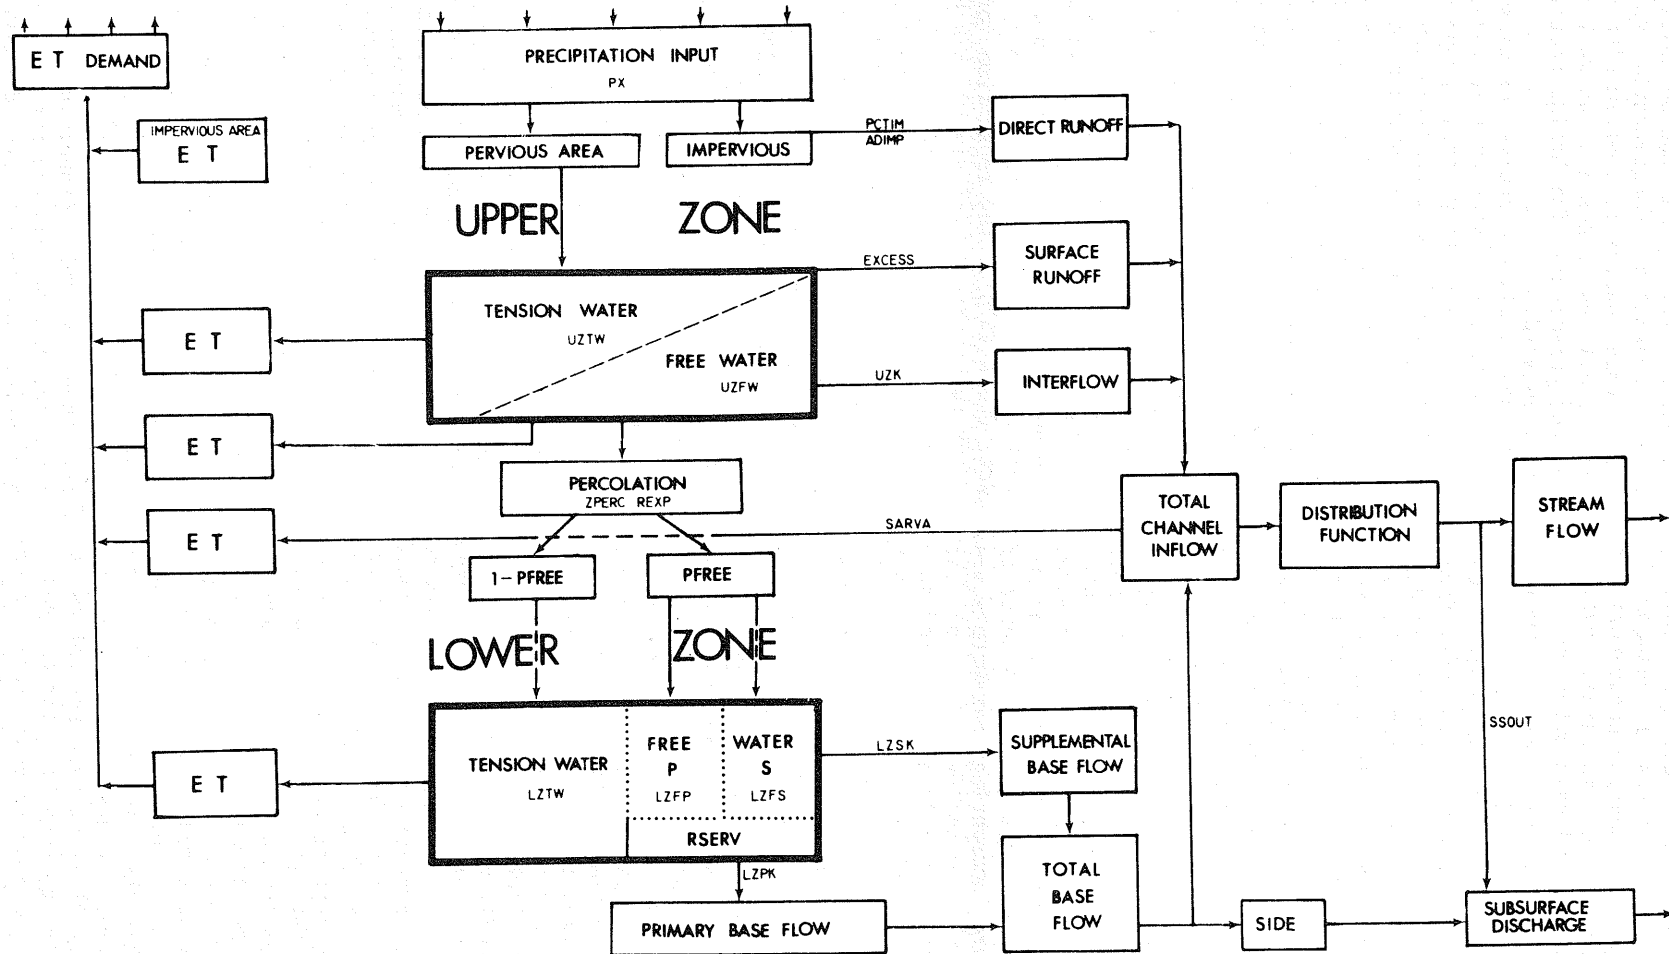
E T DEMAND

PRECIPITATION INPUT
PX

IMPERVIOUS AREA
E T

PERVIOUS AREA

IMPERVIOUS

PCTIM
ADIMP

DIRECT RUNOFF

UPPER ZONE

EXCESS

SURFACE RUNOFF

E T

TENSION WATER
UZTW

FREE WATER
UZFW

UZK

INTERFLOW

E T

PERCOLATION
ZPERC REXP

E T

SARVA

TOTAL CHANNEL INFLOW

DISTRIBUTION FUNCTION

STREAM FLOW

1 – PFREE

PFREE

LOWER ZONE

SSOUT

E T

TENSION WATER
LZTW

FREE
P
LZFP

WATER
S
LZFS

RSERV

LZSK

SUPPLEMENTAL BASE FLOW

TOTAL BASE FLOW

LZPK

PRIMARY BASE FLOW

SIDE

SUBSURFACE DISCHARGE